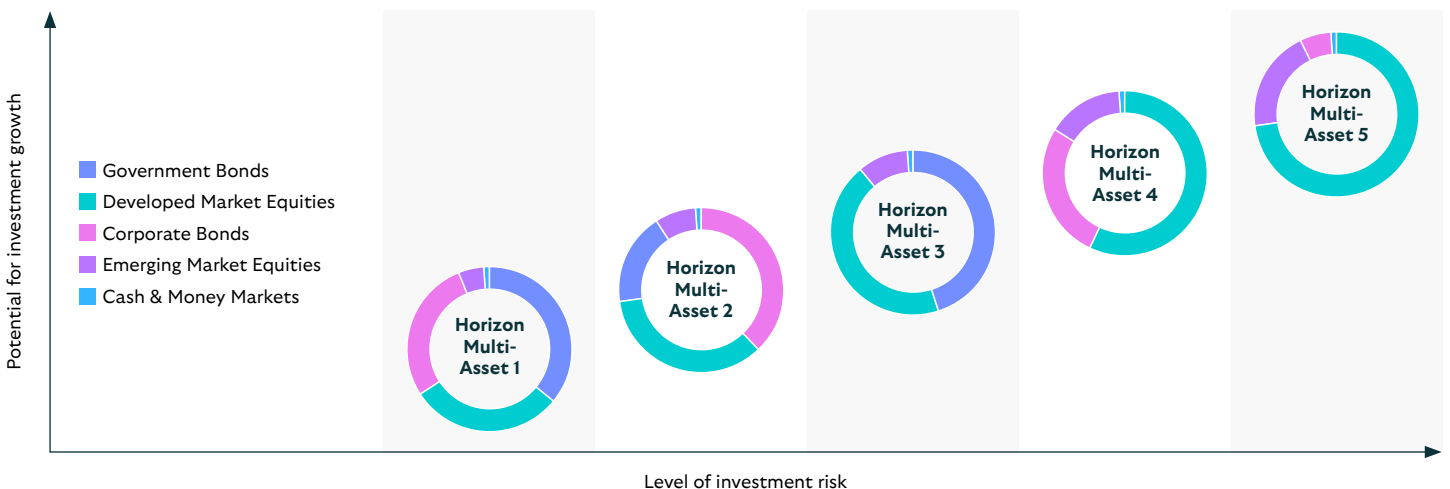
Potential for investment growth

Government Bonds
Developed Market Equities
Corporate Bonds
Emerging Market Equities
Cash & Money Markets

Horizon Multi-Asset 1

Horizon Multi-Asset 2

Horizon Multi-Asset 3

Horizon Multi-Asset 4

Horizon Multi-Asset 5

Level of investment risk